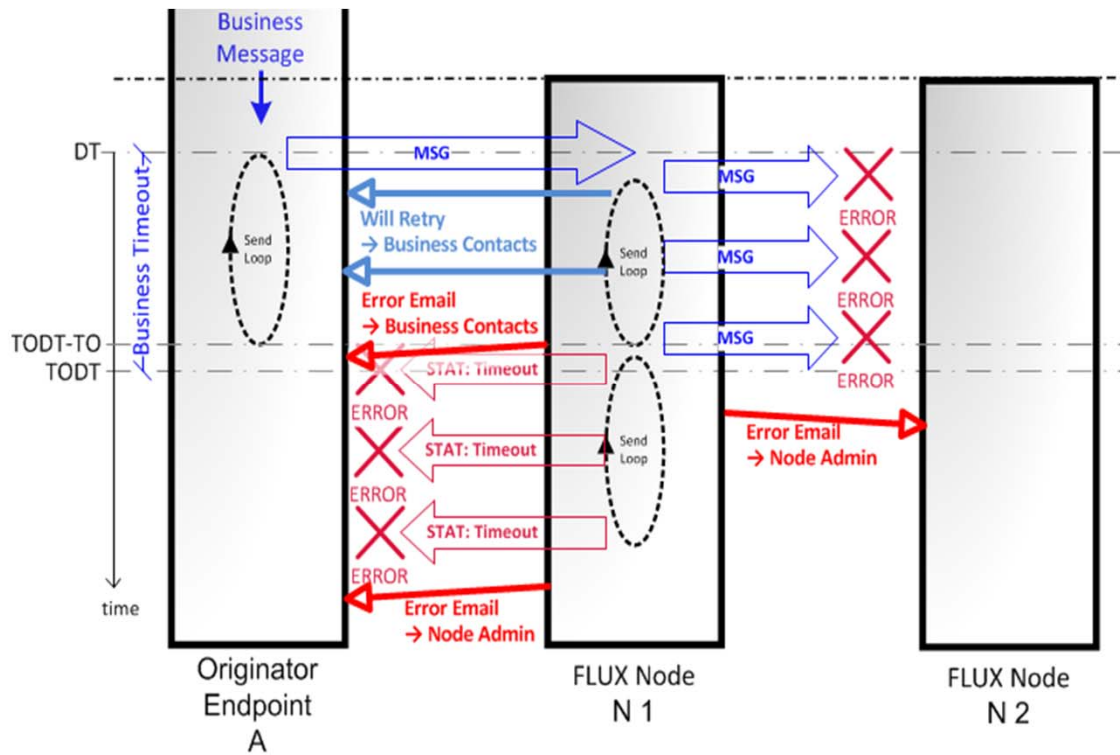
Business Message

DT

Business Timeout

TODT-TO

TODT

time

Send Loop

MSG

Will Retry
→ Business Contacts

Error Email
→ Business Contacts

STAT: Timeout

ERROR

STAT: Timeout

ERROR

STAT: Timeout

ERROR

Error Email
→ Node Admin

Send Loop

Send Loop

MSG

ERROR

MSG

ERROR

MSG

ERROR

Error Email
→ Node Admin

Originator Endpoint A

FLUX Node N 1

FLUX Node N 2